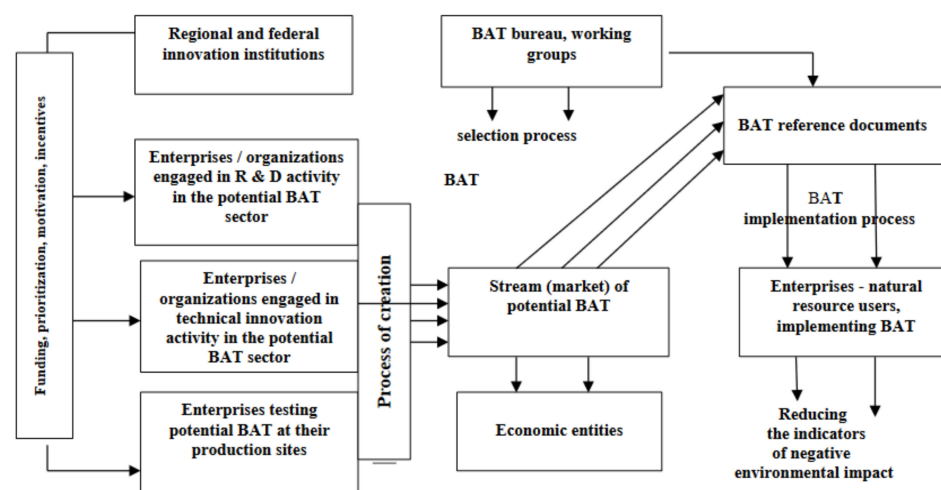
Funding, prioritization, motivation, incentives

Regional and federal innovation institutions

BAT bureau, working groups

selection process

BAT

BAT reference documents

BAT implementation process

Enterprises / organizations engaged in R & D activity in the potential BAT sector

Enterprises / organizations engaged in technical innovation activity in the potential BAT sector

Enterprises testing potential BAT at their production sites

Process of creation

Stream (market) of potential BAT

Economic entities

Enterprises - natural resource users, implementing BAT

Reducing the indicators of negative environmental impact